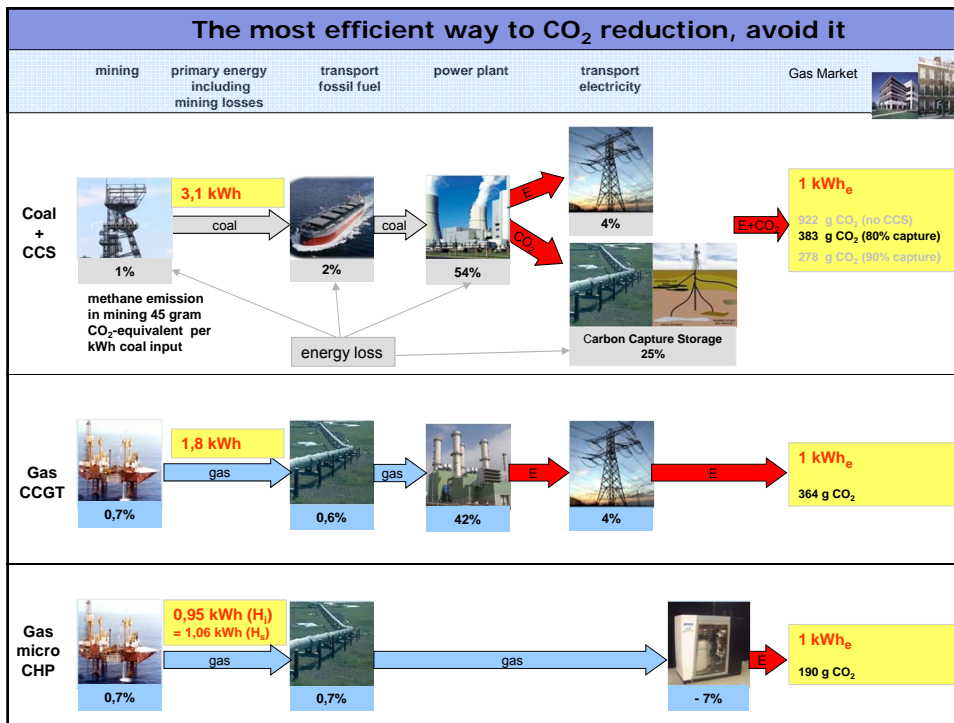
The most efficient way to $CO_2$ reduction, avoid it

mining | primary energy including mining losses | transport fossil fuel | power plant | transport electricity | Gas Market

Coal + CCS

3,1 kWh

coal

coal

E

$CO_2$

1%

2%

54%

4%

Carbon Capture Storage 25%

E+$CO_2$

1 $kWh_e$

922 g $CO_2$ (no CCS)

383 g $CO_2$ (80% capture)

278 g $CO_2$ (90% capture)

methane emission in mining 45 gram $CO_2$-equivalent per kWh coal input

energy loss

Gas CCGT

1,8 kWh

gas

gas

E

E

0,7%

0,6%

42%

4%

1 $kWh_e$

364 g $CO_2$

Gas micro CHP

0,95 kWh ($H_i$) = 1,06 kWh ($H_s$)

gas

gas

E

0,7%

0,7%

- 7%

1 $kWh_e$

190 g $CO_2$